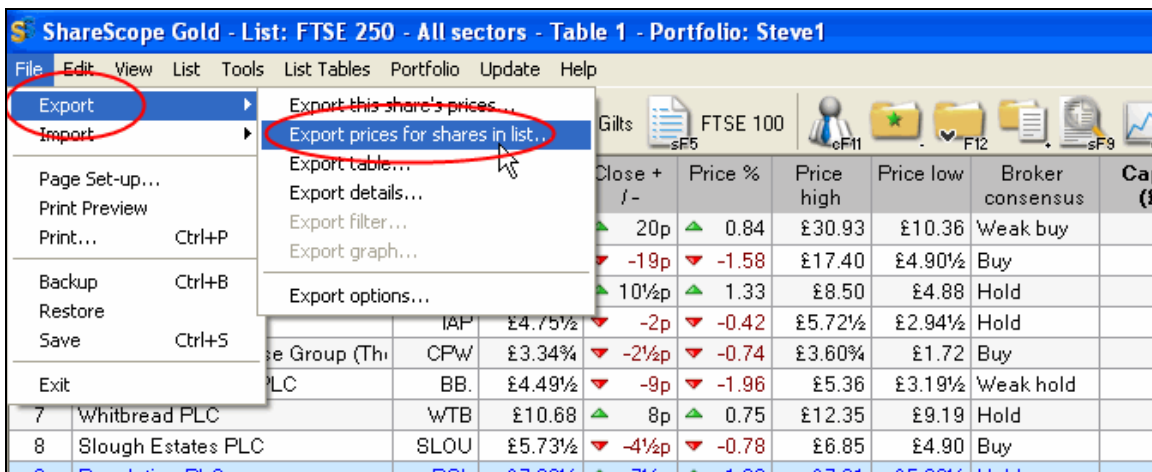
ShareScope Gold - List: FTSE 250 - All sectors - Table 1 - Portfolio: Steve1

File Edit View List Tools List Tables Portfolio Update Help

Export
Import
Page Set-up...
Print Preview
Print... Ctrl+P
Backup Ctrl+B
Restore
Save Ctrl+S
Exit

Export this share's prices...
Export prices for shares in list...
Export table...
Export details...
Export filter...
Export graph...
Export options...

Gilts sF5 FTSE 100 cF11 F12 sF9

| | | | Close +/- | Price % | Price high | Price low | Broker consensus | Ca (£ |
|---|---|---|---|---|---|---|---|---|
| | | | 20p | 0.84 | £30.93 | £10.36 | Weak buy | |
| | | | -19p | -1.58 | £17.40 | £4.90½ | Buy | |
| | | | 10½p | 1.33 | £8.50 | £4.88 | Hold | |
| | | IAP | £4.75½ -2p | -0.42 | £5.72½ | £2.94½ | Hold | |
| | se Group (Th | CPW | £3.34¾ -2½p | -0.74 | £3.60¾ | £1.72 | Buy | |
| | PLC | BB. | £4.49½ -9p | -1.96 | £5.36 | £3.19½ | Weak hold | |
| 7 | Whitbread PLC | WTB | £10.68 8p | 0.75 | £12.35 | £9.19 | Hold | |
| 8 | Slough Estates PLC | SLOU | £5.73½ -4½p | -0.78 | £6.85 | £4.90 | Buy | |